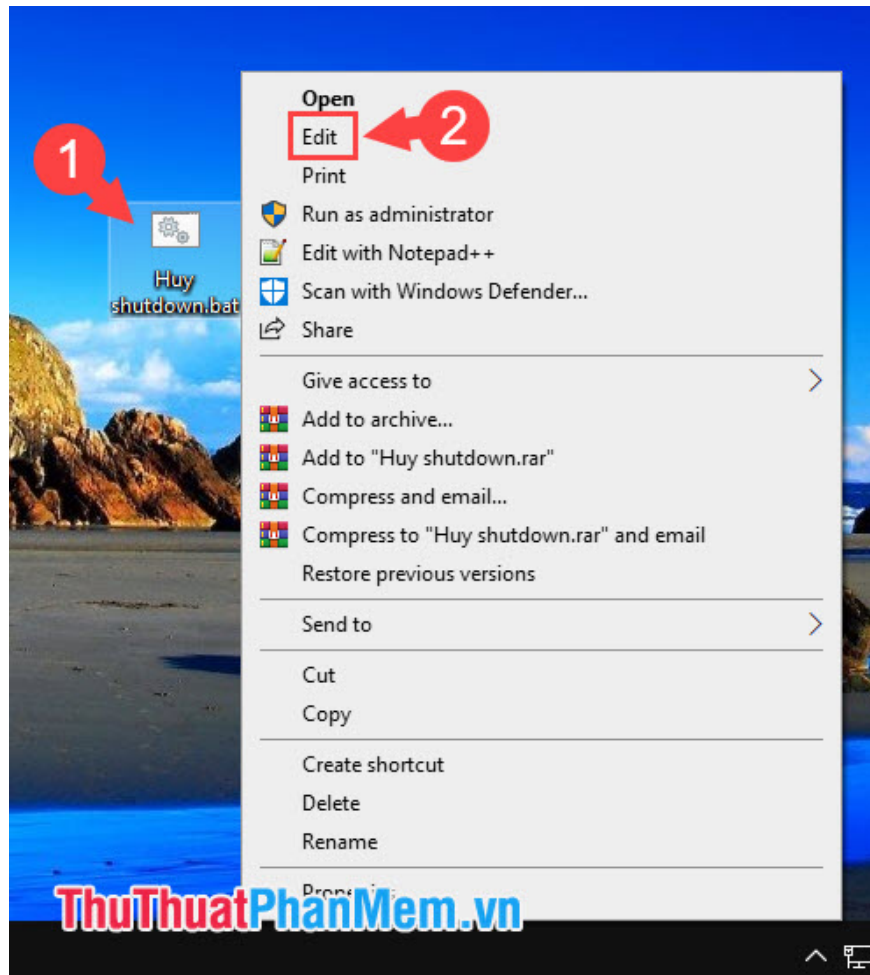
1

Huy shutdown.bat

Open
Edit
2
Print
Run as administrator
Edit with Notepad++
Scan with Windows Defender...
Share
Give access to
Add to archive...
Add to "Huy shutdown.rar"
Compress and email...
Compress to "Huy shutdown.rar" and email
Restore previous versions
Send to
Cut
Copy
Create shortcut
Delete
Rename
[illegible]

ThuThuatPhanMem.vn